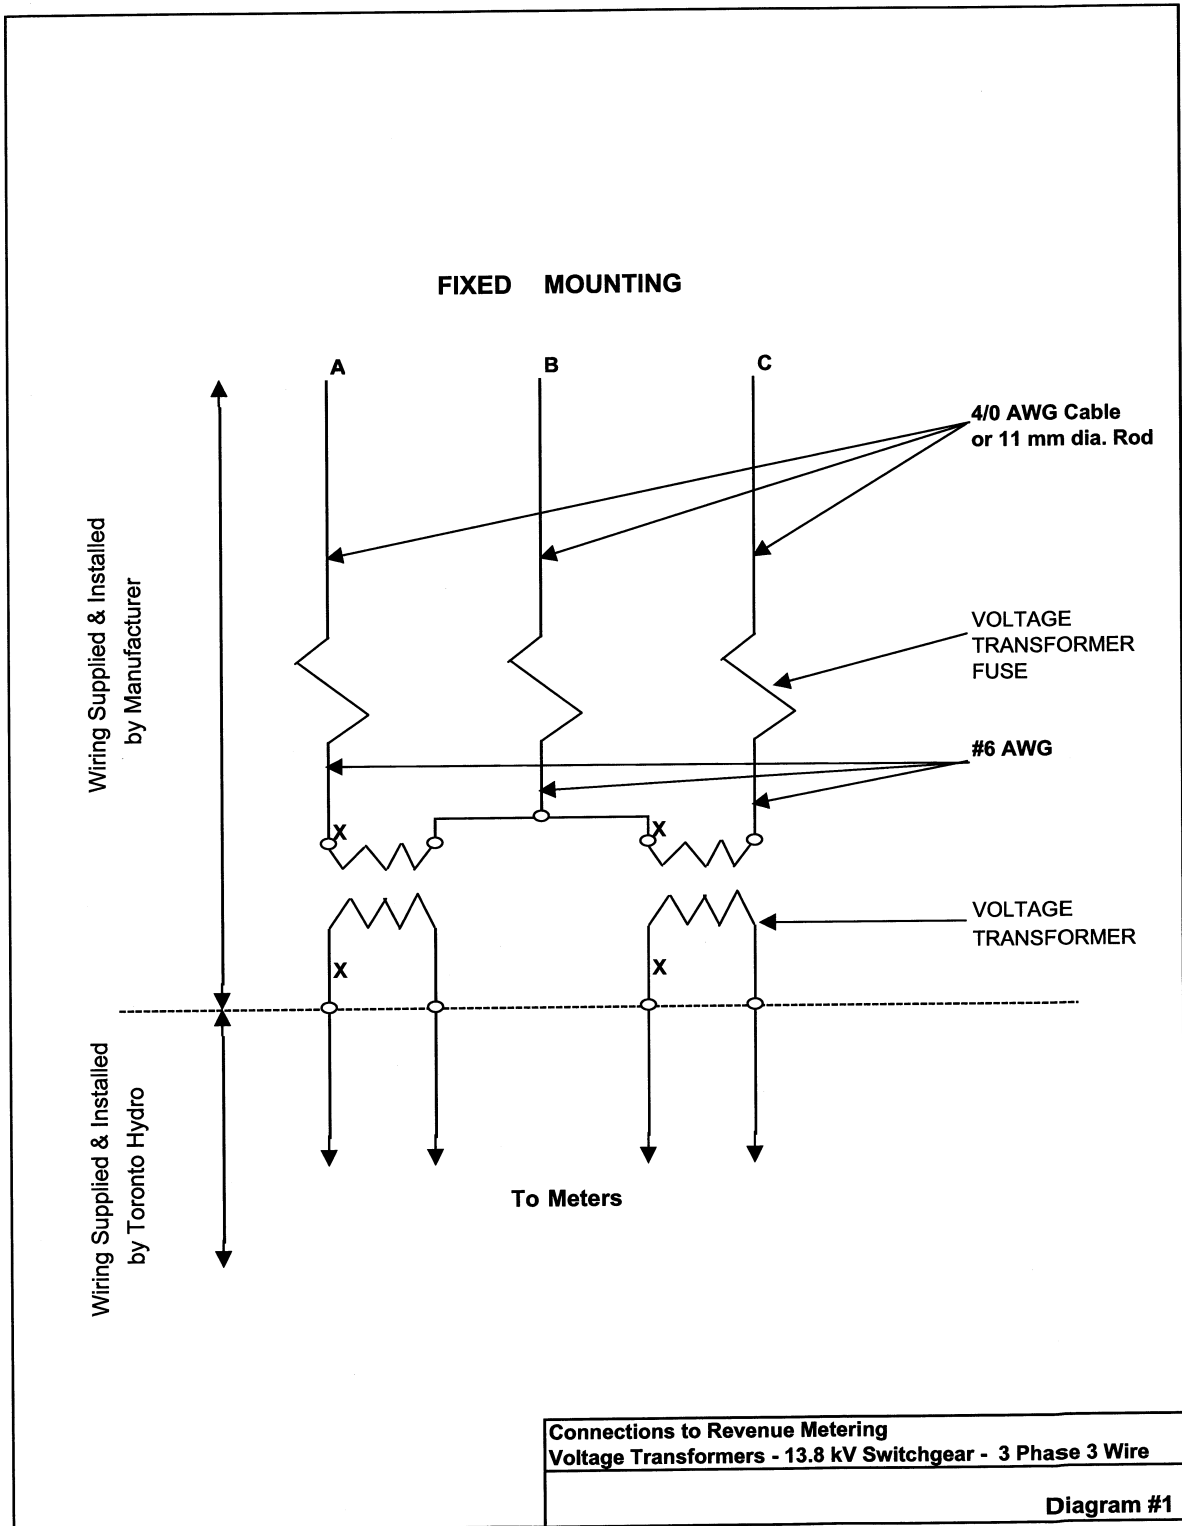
FIXED MOUNTING

A
B
C

4/0 AWG Cable
or 11 mm dia. Rod

Wiring Supplied & Installed
by Manufacturer

VOLTAGE
TRANSFORMER
FUSE

#6 AWG

X
X

VOLTAGE
TRANSFORMER

X
X

Wiring Supplied & Installed
by Toronto Hydro

To Meters

Connections to Revenue Metering
Voltage Transformers - 13.8 kV Switchgear - 3 Phase 3 Wire

Diagram #1